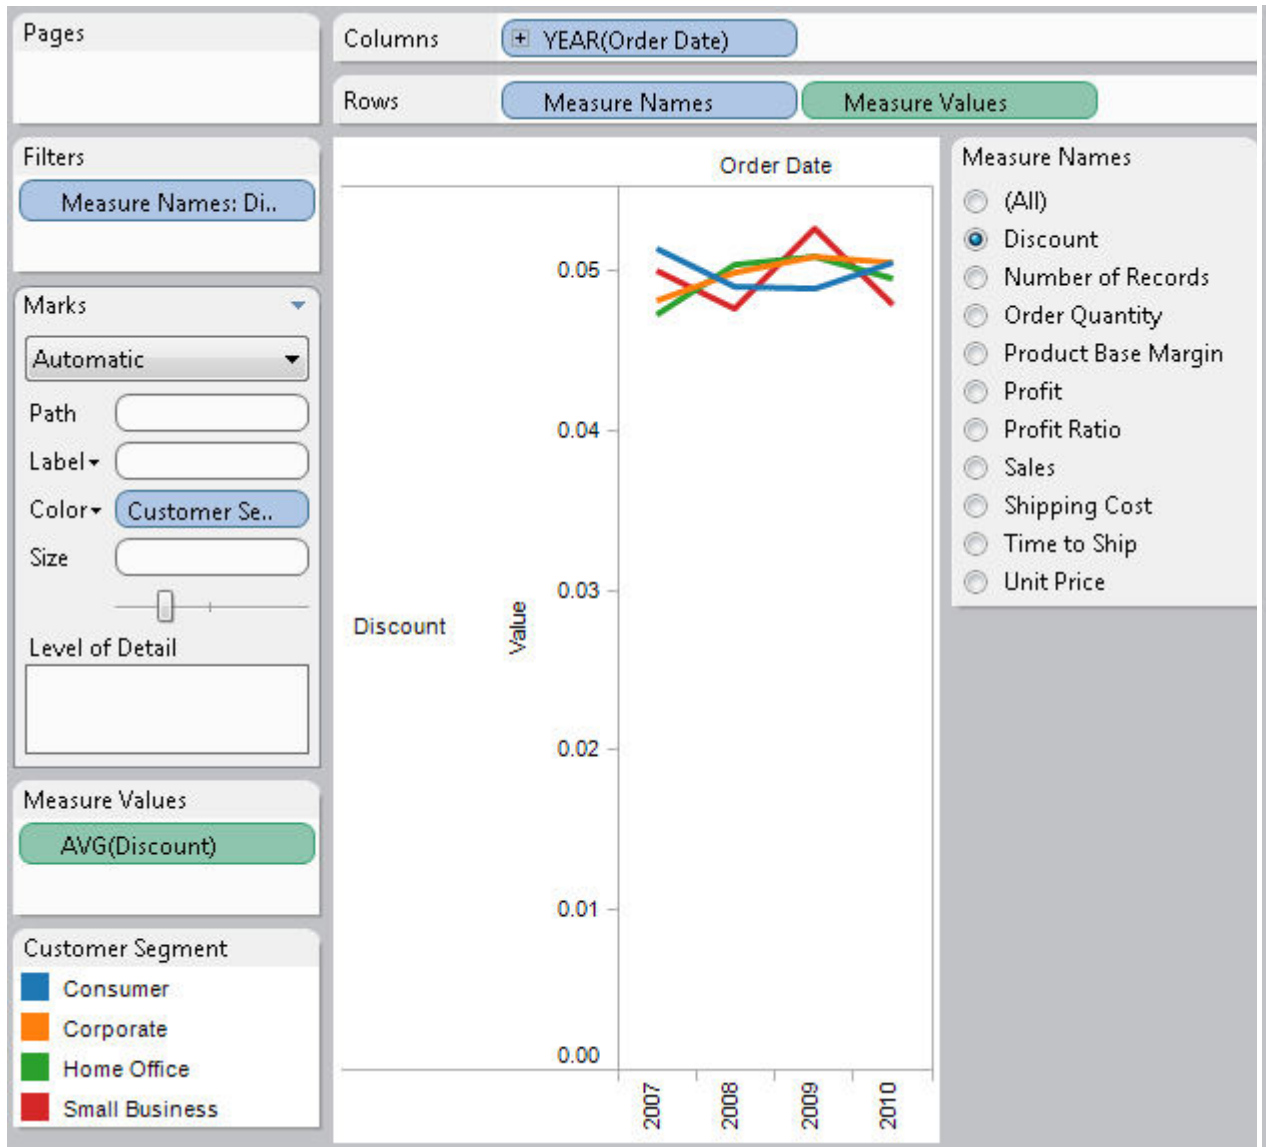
Pages

Columns
YEAR(Order Date)

Rows
Measure Names
Measure Values

Filters
Measure Names: Di..

Marks
Automatic
Path
Label
Color
Customer Se..
Size
Level of Detail

Measure Values
AVG(Discount)

Customer Segment
Consumer
Corporate
Home Office
Small Business

Order Date

Discount

Value

0.05
0.04
0.03
0.02
0.01
0.00

2007
2008
2009
2010

Measure Names
(All)
Discount
Number of Records
Order Quantity
Product Base Margin
Profit
Profit Ratio
Sales
Shipping Cost
Time to Ship
Unit Price